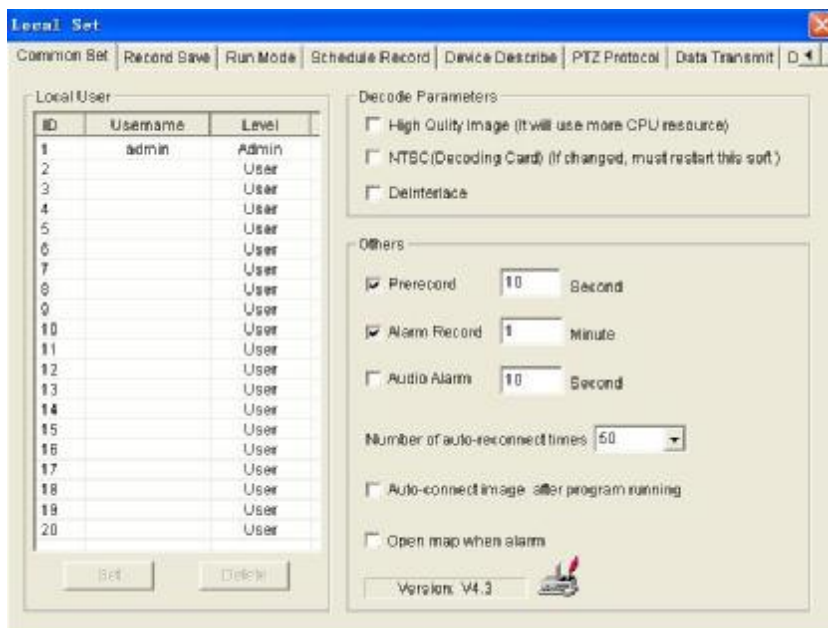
Local Set

Common Set | Record Save | Run Mode | Schedule Record | Device Describe | PTZ Protocol | Data Transmit | D

Local User

| ID | Username | Level |
|---|---|---|
| 1 | admin | Admin |
| 2 | | User |
| 3 | | User |
| 4 | | User |
| 5 | | User |
| 6 | | User |
| 7 | | User |
| 8 | | User |
| 9 | | User |
| 10 | | User |
| 11 | | User |
| 12 | | User |
| 13 | | User |
| 14 | | User |
| 15 | | User |
| 16 | | User |
| 17 | | User |
| 18 | | User |
| 19 | | User |
| 20 | | User |

Set Delete

Decode Parameters

High Qulity image (It will use more CPU resource)

NTSC(Decoding Card) (If changed, must restart this soft.)

Deinterlace

Others

Prerecord 10 Second

Alarm Record 1 Minute

Audio Alarm 10 Second

Number of auto-reconnect times 50

Auto-connect image after program running

Open map when alarm

Version: V4.3